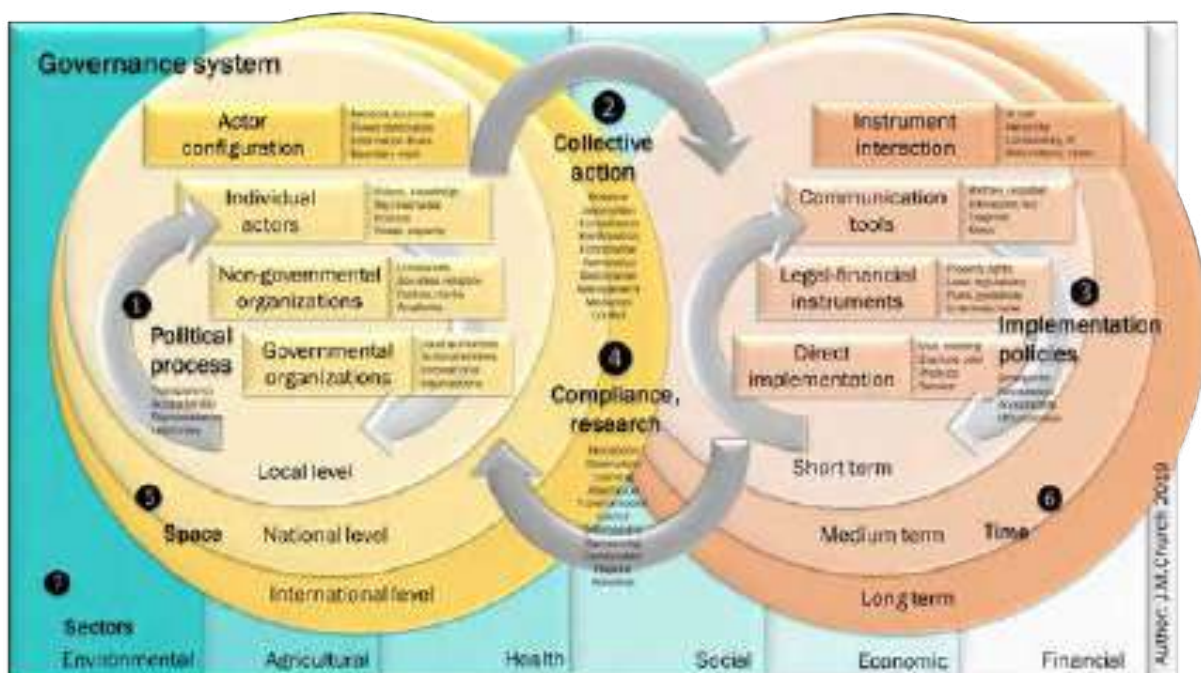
Governance system

Actor configuration

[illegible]

Individual actors

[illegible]

Non-governmental organizations

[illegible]

Governmental organizations

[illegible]

1

Political process

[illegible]

Local level

5

Space

National level

International level

7

Sectors

Environmental

Agricultural

Health

Social

Economic

Financial

2

Collective action

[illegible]

4

Compliance, research

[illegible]

Instrument interaction

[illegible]

Communication tools

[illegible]

Legal-financial instruments

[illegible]

Direct implementation

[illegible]

3

Implementation policies

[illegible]

Short term

6

Time

Medium term

Long term

Author: J.M.Church 2019